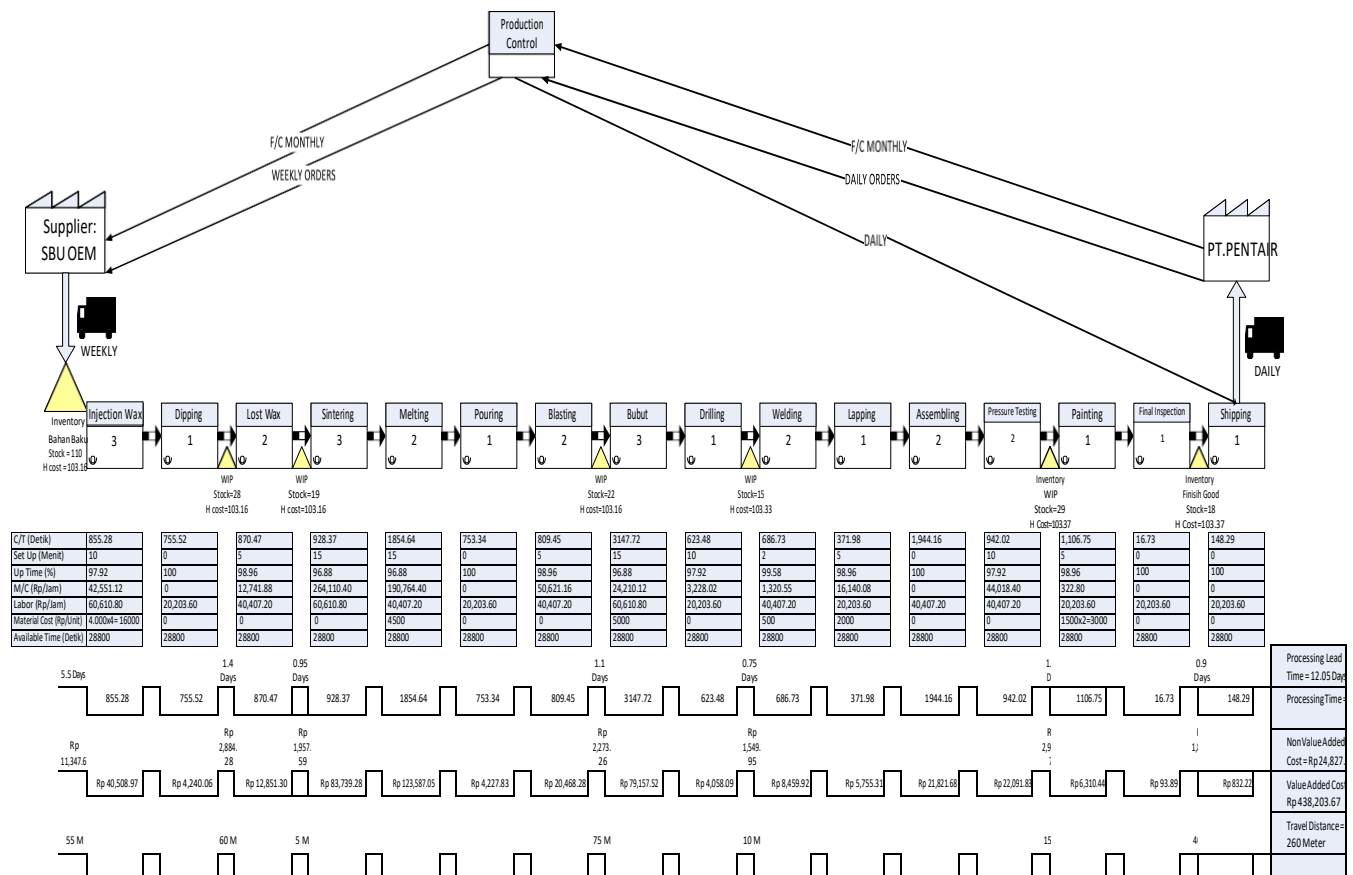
Production Control

F/C MONTHLY
WEEKLY ORDERS
F/C MONTHLY
DAILY ORDERS
DAILY

Supplier: SBU OEM

PT.PENTAIR

WEEKLY
DAILY

Inventory
Bahan Baku
Stock = 110
H cost = 103.16

| Injection Wax | Dipping | Lost Wax | Sintering | Melting | Pouring | Blasting | Bubut | Drilling | Welding | Lapping | Assembling | Pressure Testing | Painting | Final Inspection | Shipping |
|---|---|---|---|---|---|---|---|---|---|---|---|---|---|---|---|
| 3 | 1 | 2 | 3 | 2 | 1 | 2 | 3 | 1 | 2 | 1 | 2 | 2 | 1 | 1 | 1 |

WIP
Stock=28
H cost=103.16

WIP
Stock=19
H cost=103.16

WIP
Stock=22
H cost=103.16

WIP
Stock=15
H cost=103.33

Inventory
WIP
Stock=29
H Cost=103.37

Inventory
Finisih Good
Stock=18
H Cost=103.37

| | Injection Wax | Dipping | Lost Wax | Sintering | Melting | Pouring | Blasting | Bubut | Drilling | Welding | Lapping | Assembling | Pressure Testing | Painting | Final Inspection | Shipping |
|---|---|---|---|---|---|---|---|---|---|---|---|---|---|---|---|---|
| C/T (Detik) | 855.28 | 755.52 | 870.47 | 928.37 | 1854.64 | 753.34 | 809.45 | 3147.72 | 623.48 | 686.73 | 371.98 | 1,944.16 | 942.02 | 1,106.75 | 16.73 | 148.29 |
| Set Up (Menit) | 10 | 0 | 5 | 15 | 15 | 0 | 5 | 15 | 10 | 2 | 5 | 0 | 10 | 5 | 0 | 0 |
| Up Time (%) | 97.92 | 100 | 98.96 | 96.88 | 96.88 | 100 | 98.96 | 96.88 | 97.92 | 99.58 | 98.96 | 100 | 97.92 | 98.96 | 100 | 100 |
| M/C (Rp/Jam) | 42,551.12 | 0 | 12,741.88 | 264,110.40 | 190,764.40 | 0 | 50,621.16 | 24,210.12 | 3,228.02 | 1,320.55 | 16,140.08 | 0 | 44,018.40 | 322.80 | 0 | 0 |
| Labor (Rp/Jam) | 60,610.80 | 20,203.60 | 40,407.20 | 60,610.80 | 40,407.20 | 20,203.60 | 40,407.20 | 60,610.80 | 20,203.60 | 40,407.20 | 20,203.60 | 40,407.20 | 40,407.20 | 20,203.60 | 20,203.60 | 20,203.60 |
| Material Cost (Rp/Unit) | 4.000x4= 16000 | 0 | 0 | 0 | 4500 | 0 | 0 | 5000 | 0 | 500 | 2000 | 0 | 0 | 1500x2=3000 | 0 | 0 |
| Available Time (Detik) | 28800 | 28800 | 28800 | 28800 | 28800 | 28800 | 28800 | 28800 | 28800 | 28800 | 28800 | 28800 | 28800 | 28800 | 28800 | 28800 |

5.5 Days | 1.4 Days | 0.95 Days | 1.1 Days | 0.75 Days | 1. D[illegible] | 0.9 Days

855.28 | 755.52 | 870.47 | 928.37 | 1854.64 | 753.34 | 809.45 | 3147.72 | 623.48 | 686.73 | 371.98 | 1944.16 | 942.02 | 1106.75 | 16.73 | 148.29

Rp 11,347.6 | Rp 2,884.28 | Rp 1,957.59 | Rp 2,273.26 | Rp 1,549.95 | R 2,9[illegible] | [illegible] 1,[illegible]

Rp 40,508.97 | Rp 4,240.06 | Rp 12,851.30 | Rp 83,739.28 | Rp 123,587.05 | Rp 4,227.83 | Rp 20,468.28 | Rp 79,157.52 | Rp 4,058.09 | Rp 8,459.92 | Rp 5,755.31 | Rp 21,821.68 | Rp 22,091.83 | Rp 6,310.44 | Rp 93.89 | Rp 832.22

55 M | 60 M | 5 M | 75 M | 10 M | 15 | 4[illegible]

Processing Lead Time = 12.05 Day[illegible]
Processing Time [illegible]
Non Value Added Cost = Rp 24,827.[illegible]
Value Added Cost Rp 438,203.67
Travel Distance = 260 Meter